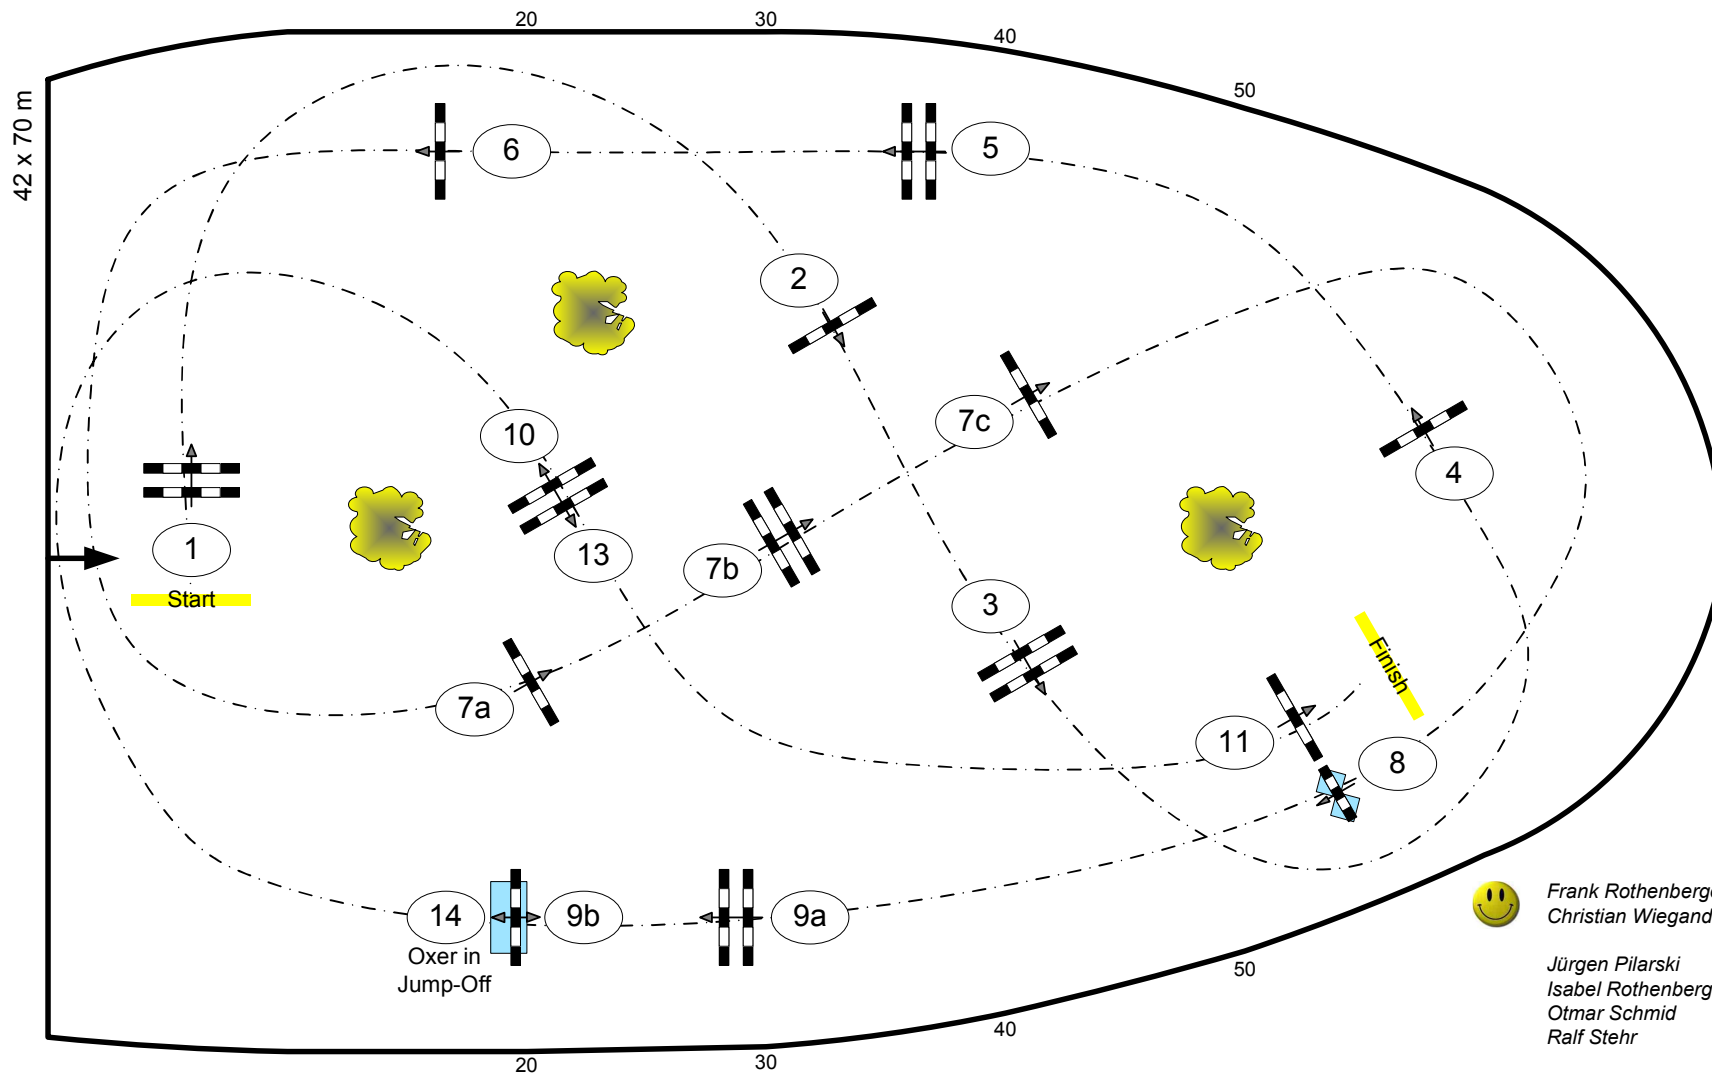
42 x 70 m

20
30
40
50

6
5
2
7c
4
10
1
13
7b
Start
3
Finish
7a
11
8
14
9b
9a
Oxer in Jump-Off

50
40
20
30

Frank Rothenberg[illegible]
Christian Wiegand

Jürgen Pilarski
Isabel Rothenberg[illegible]
Otmar Schmid
Ralf Stehr